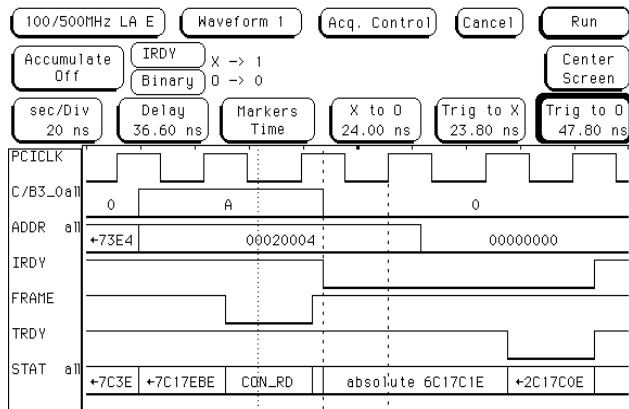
100/500MHz LA E
Waveform 1
Acq. Control
Cancel
Run

Accumulate Off
IRDY
X -> 1
Binary
0 -> 0
Center Screen

sec/Div 20 ns
Delay 36.60 ns
Markers Time
X to O 24.00 ns
Trig to X 23.80 ns
Trig to O 47.80 ns

PCICLK
C/B3_0all
0
A
0
ADDR all
←73E4
00020004
00000000
IRDY
FRAME
TRDY
STAT all
←7C3E
←7C17EBE
CON_RD
absolute 6C17C1E
←2C17C0E